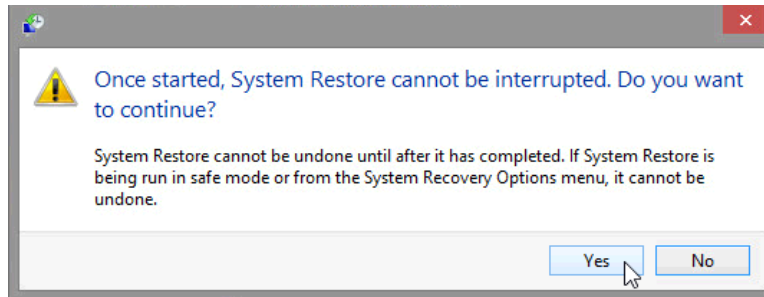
Once started, System Restore cannot be interrupted. Do you want to continue?

System Restore cannot be undone until after it has completed. If System Restore is being run in safe mode or from the System Recovery Options menu, it cannot be undone.

Yes

No